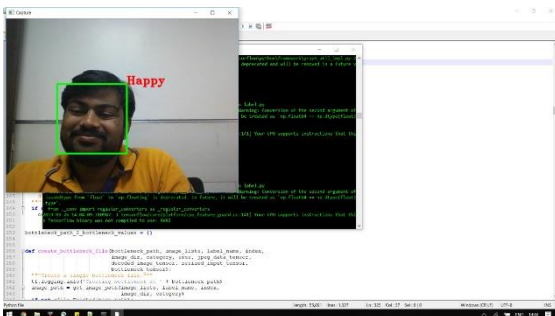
BC Capture

Happy

label.py

bottleneck_path_2_bottleneck_values = {}

def create_bottleneck_file(bottleneck_path, image_lists, label_name, index,
image_dir, category, sess, jpeg_data_tensor,
decoded_image_tensor, resized_input_tensor,
bottleneck_tensor):
"""Create a single bottleneck file."""
tf.logging.info('Creating bottleneck at ' + bottleneck_path)
image_path = get_image_path(image_lists, label_name, index,
image_dir, category)

Python file
Windows (CR LF) UTF-8